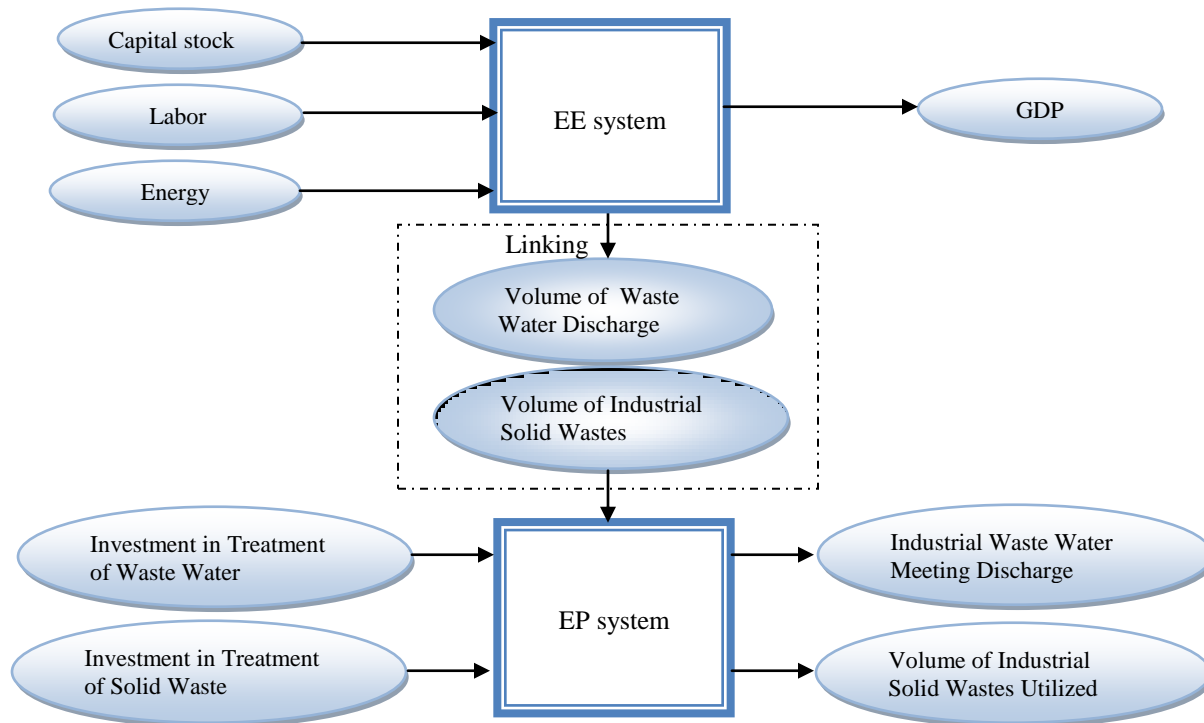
Capital stock

Labor

Energy

EE system

GDP

Linking

Volume of Waste Water Discharge

Volume of Industrial Solid Wastes

Investment in Treatment of Waste Water

Investment in Treatment of Solid Waste

EP system

Industrial Waste Water Meeting Discharge

Volume of Industrial Solid Wastes Utilized